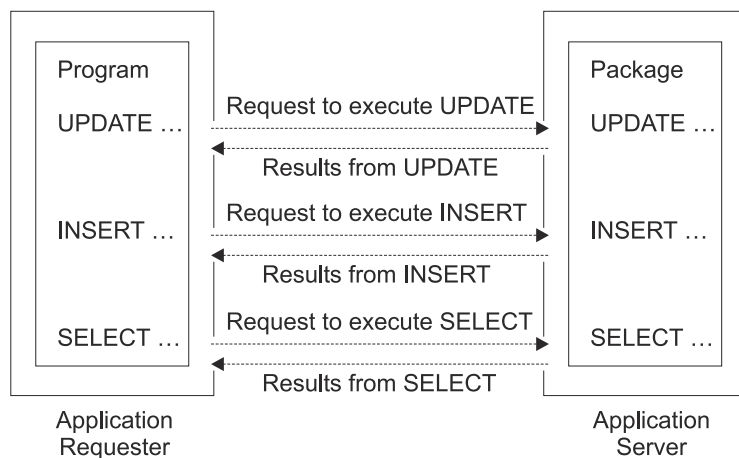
Program

UPDATE …

INSERT …

SELECT …

Request to execute UPDATE

Results from UPDATE

Request to execute INSERT

Results from INSERT

Request to execute SELECT

Results from SELECT

Package

UPDATE …

INSERT …

SELECT …

Application Requester

Application Server